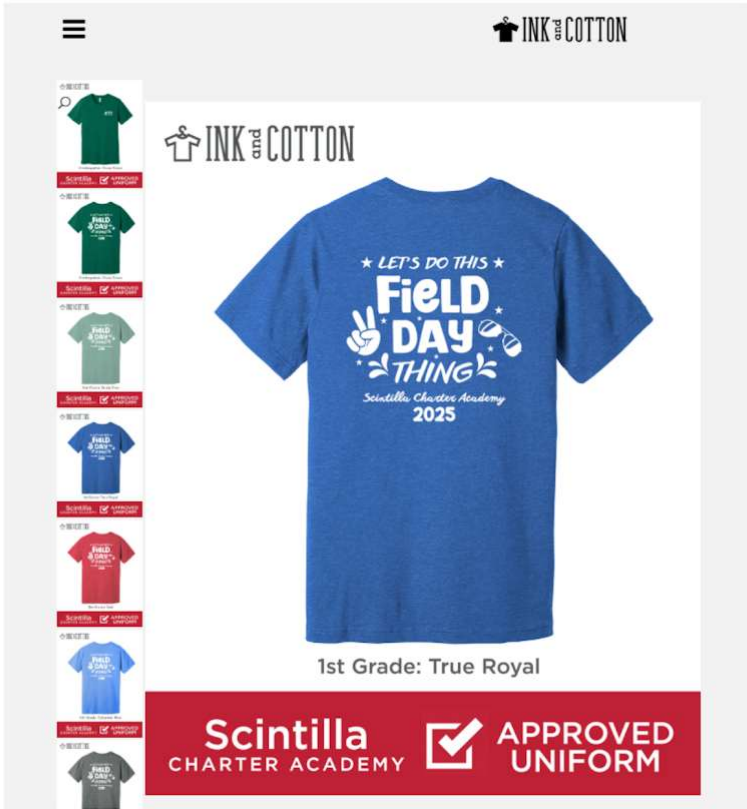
INK and COTTON

INK and COTTON

★ LET'S DO THIS ★
FiELD
DAY
THING
Scintilla Charter Academy
2025

1st Grade: True Royal

Scintilla
CHARTER ACADEMY
APPROVED
UNIFORM

Scintilla CHARTER ACADEMY APPROVED UNIFORM
Scintilla CHARTER ACADEMY APPROVED UNIFORM
Scintilla CHARTER ACADEMY APPROVED UNIFORM
Scintilla CHARTER ACADEMY APPROVED UNIFORM
Scintilla CHARTER ACADEMY APPROVED UNIFORM
Scintilla CHARTER ACADEMY APPROVED UNIFORM